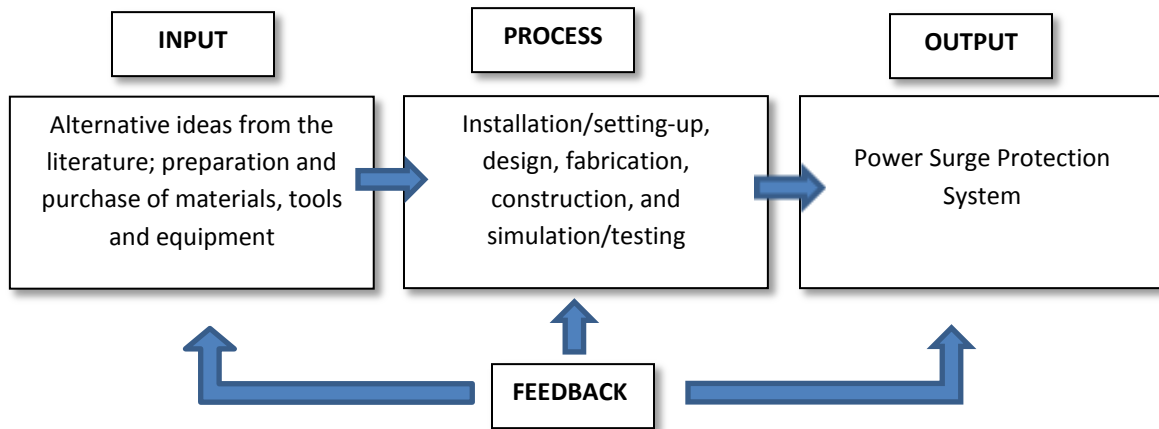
INPUT

PROCESS

OUTPUT

Alternative ideas from the literature; preparation and purchase of materials, tools and equipment

Installation/setting-up, design, fabrication, construction, and simulation/testing

Power Surge Protection System

FEEDBACK